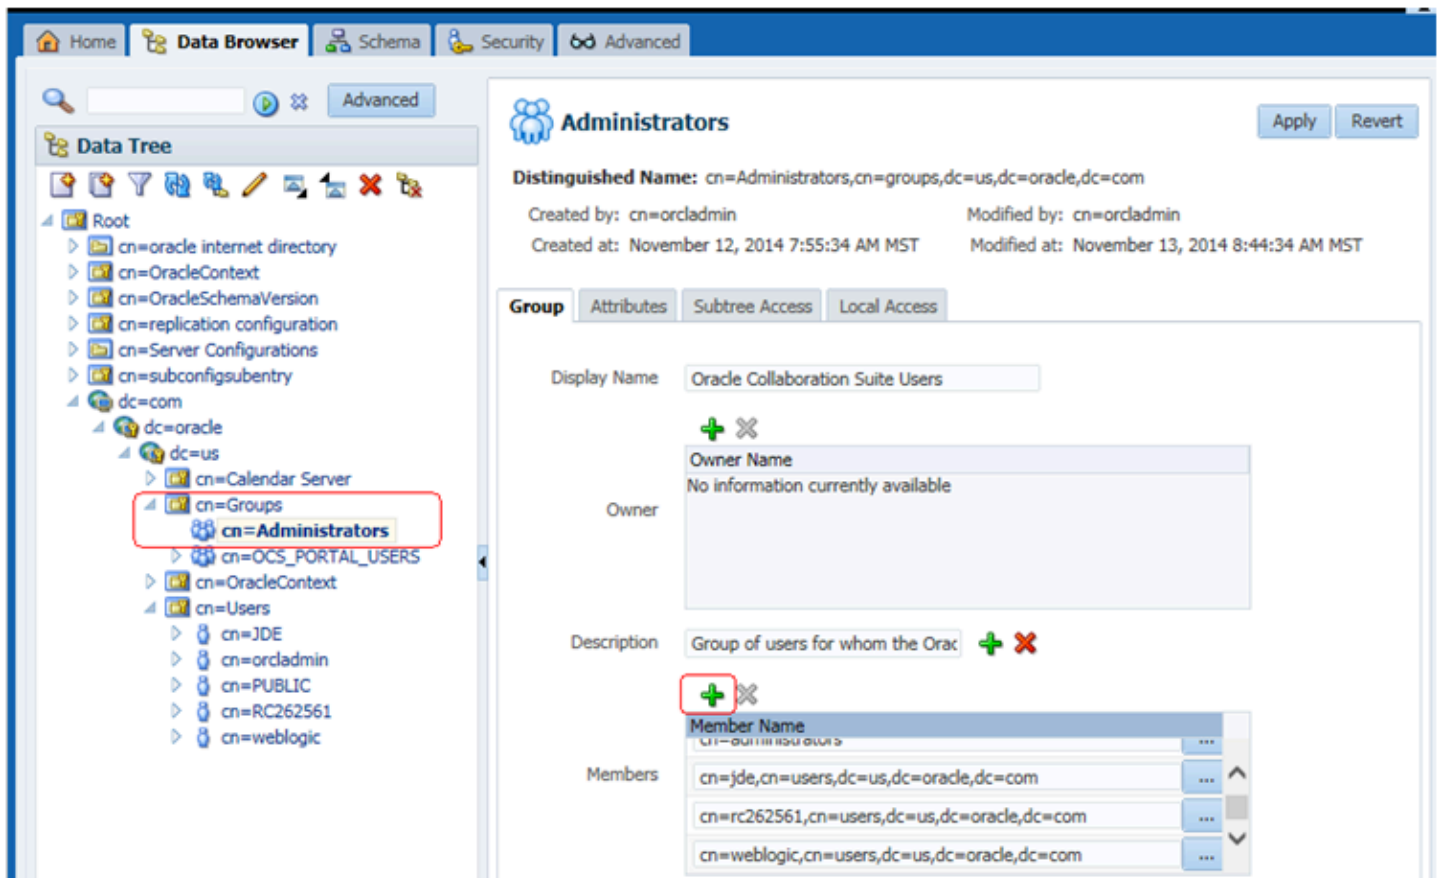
Home | Data Browser | Schema | Security | Advanced

Advanced

Data Tree

Root
cn=oracle internet directory
cn=OracleContext
cn=OracleSchemaVersion
cn=replication configuration
cn=Server Configurations
cn=subconfigsubentry
dc=com
dc=oracle
dc=us
cn=Calendar Server
cn=Groups
cn=Administrators
cn=OCS_PORTAL_USERS
cn=OracleContext
cn=Users
cn=JDE
cn=orcladmin
cn=PUBLIC
cn=RC262561
cn=weblogic

Administrators

Apply Revert

Distinguished Name: cn=Administrators,cn=groups,dc=us,dc=oracle,dc=com

Created by: cn=orcladmin
Created at: November 12, 2014 7:55:34 AM MST
Modified by: cn=orcladmin
Modified at: November 13, 2014 8:44:34 AM MST

Group | Attributes | Subtree Access | Local Access

Display Name Oracle Collaboration Suite Users

Owner
Owner Name
No information currently available

Description Group of users for whom the Orac

Members
Member Name
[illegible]
cn=jde,cn=users,dc=us,dc=oracle,dc=com ...
cn=rc262561,cn=users,dc=us,dc=oracle,dc=com ...
cn=weblogic,cn=users,dc=us,dc=oracle,dc=com ...